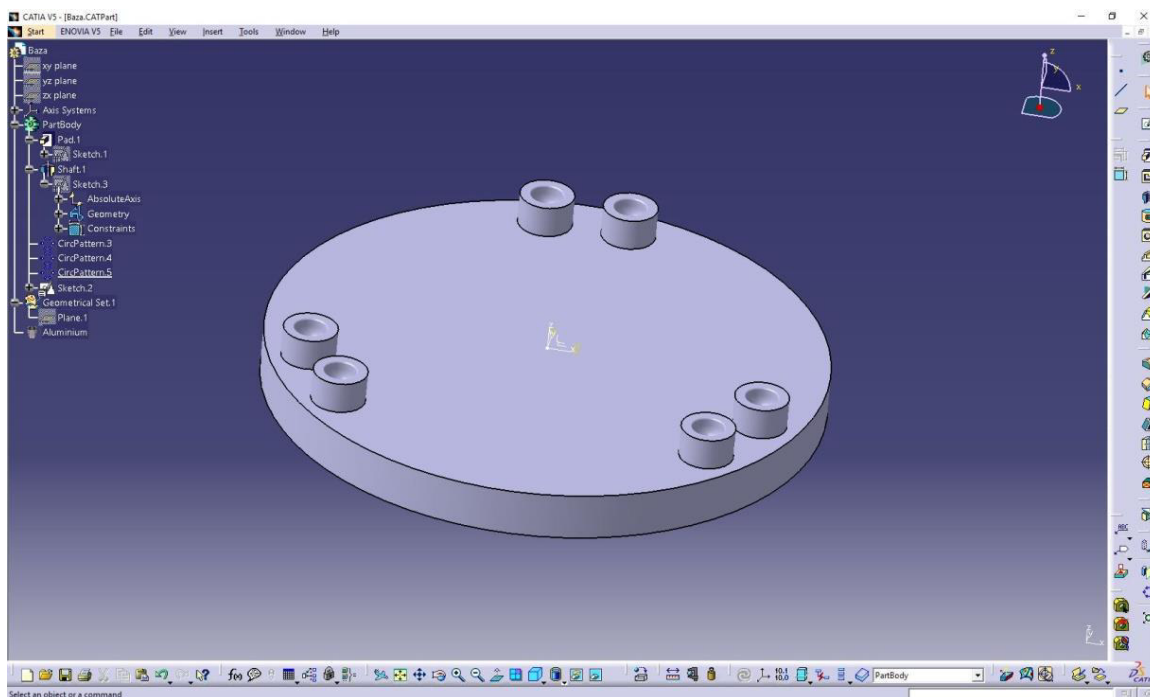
CATIA V5 - [Baza.CATPart]

Start ENOVIA V5 File Edit View Insert Tools Window Help

Baza
xy plane
yz plane
zx plane
Axis Systems
PartBody
Pad.1
Sketch.1
Shaft.1
Sketch.3
AbsoluteAxis
Geometry
Constraints
CircPattern.3
CircPattern.4
CircPattern.5
Sketch.2
Geometrical Set.1
Plane.1
Aluminium

PartBody

Select an object or a command